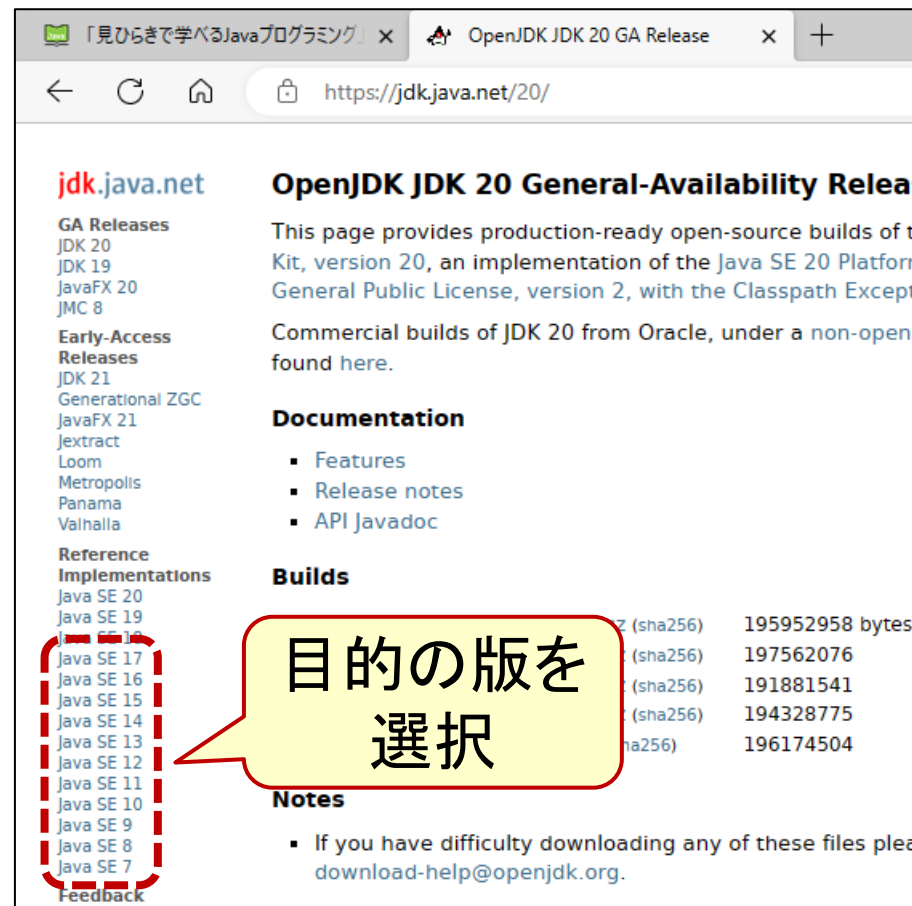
「見ひらきで学べるJavaプログラミング」 ×
OpenJDK JDK 20 GA Release ×
+
https://jdk.java.net/20/

jdk.java.net

GA Releases
JDK 20
JDK 19
JavaFX 20
JMC 8

Early-Access Releases
JDK 21
Generational ZGC
JavaFX 21
Jextract
Loom
Metropolis
Panama
Valhalla

Reference Implementations
Java SE 20
Java SE 19
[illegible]
Java SE 17
Java SE 16
Java SE 15
Java SE 14
Java SE 13
Java SE 12
Java SE 11
Java SE 10
Java SE 9
Java SE 8
Java SE 7
Feedback

OpenJDK JDK 20 General-Availability Relea

This page provides production-ready open-source builds of t Kit, version 20, an implementation of the Java SE 20 Platfor General Public License, version 2, with the Classpath Except

Commercial builds of JDK 20 from Oracle, under a non-open found here.

Documentation

- Features
- Release notes
- API Javadoc

Builds

z (sha256) 195952958 bytes
z (sha256) 197562076
z (sha256) 191881541
z (sha256) 194328775
ha256) 196174504

目的の版を選択

Notes

- If you have difficulty downloading any of these files plea download-help@openjdk.org.